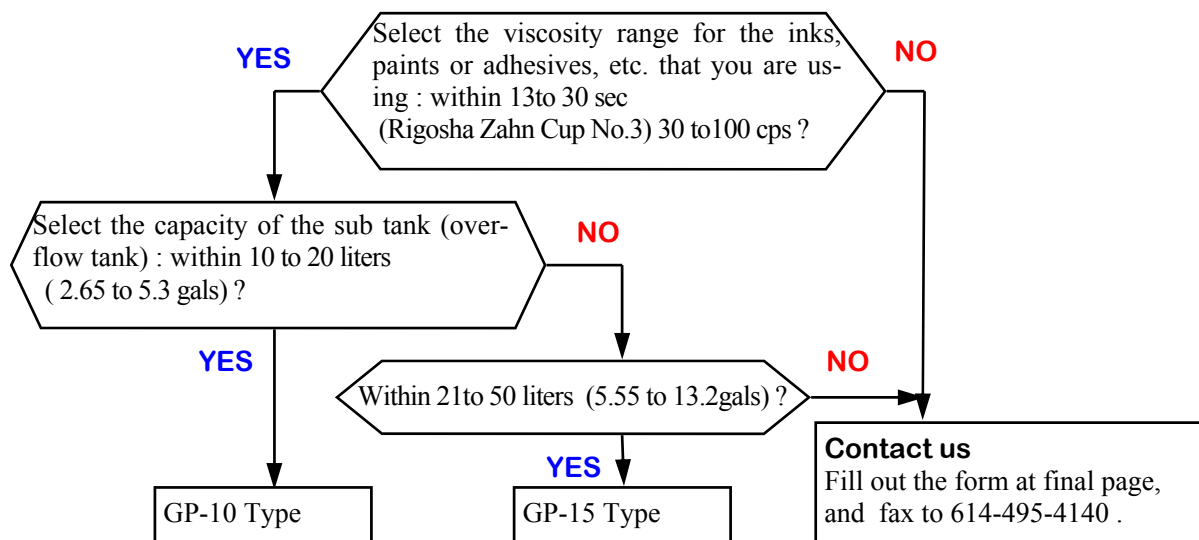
Select the viscosity range for the inks, paints or adhesives, etc. that you are using : within 13to 30 sec (Rigosha Zahn Cup No.3) 30 to100 cps ?

YES

NO

Select the capacity of the sub tank (overflow tank) : within 10 to 20 liters ( 2.65 to 5.3 gals) ?

NO

YES

Within 21to 50 liters (5.55 to 13.2gals) ?

NO

YES

GP-10 Type

GP-15 Type

Contact us
Fill out the form at final page, and fax to 614-495-4140 .